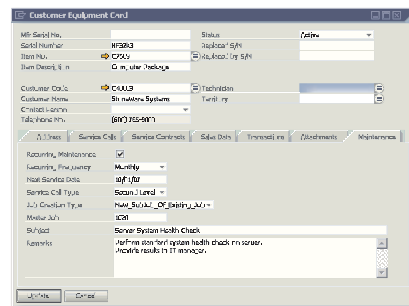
Customer Equipment Card

Mfr Serial No.
Serial Number | HF3843
Item No. | C2009
Item Description | Computer Package

Status | Active
Replaced S/N
Replaced by S/N

Customer Code | C40003
Customer Name | Shumaker Systems
Contact Person
Telephone No. | (800) 255-6970

Technician
Territory

Address | Service Calls | Service Contracts | Sales Data | Transactions | Attachments | Maintenance

Recurring Maintenance
Recurring Frequency | Monthly
Next Service Date | 10/01/08
Service Call Type | Second Level
Activity Creation Type | New_Subject_Of_Existing_Act
Master Activity | 1031
Subject | Server System Health Check
Remarks | Perform standard system health check on server. Provide results to IT manager.

Update | Cancel